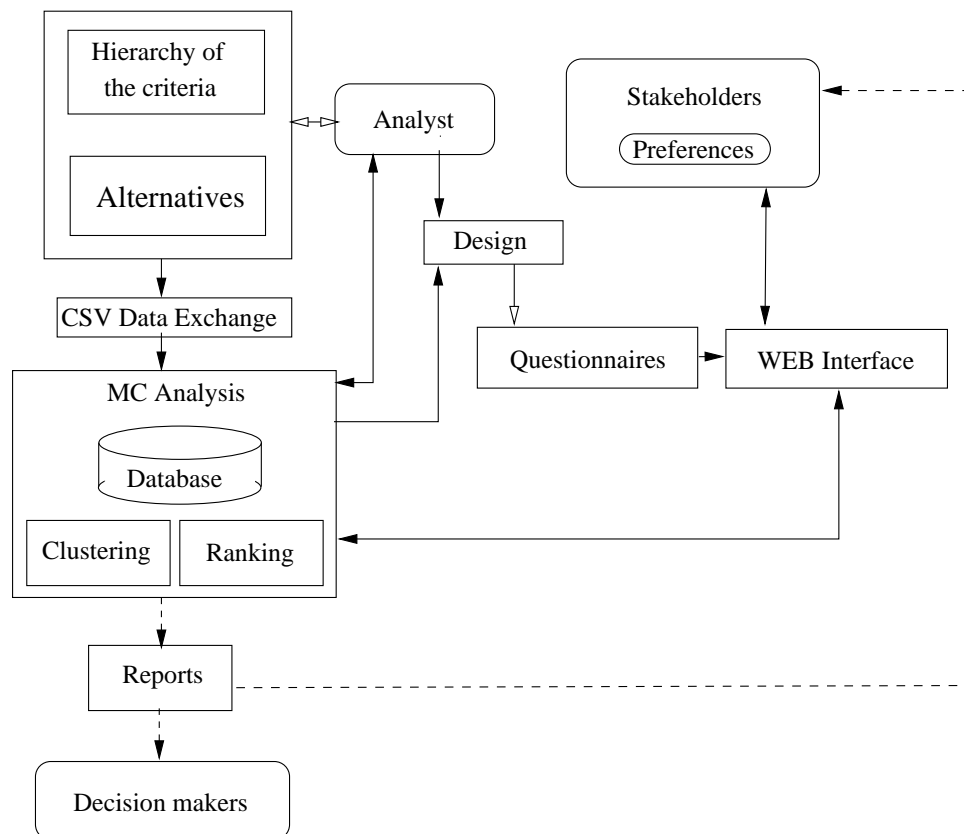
Hierarchy of the criteria

Alternatives

Analyst

Stakeholders

Preferences

Design

CSV Data Exchange

Questionnaires

WEB Interface

MC Analysis

Database

Clustering

Ranking

Reports

Decision makers